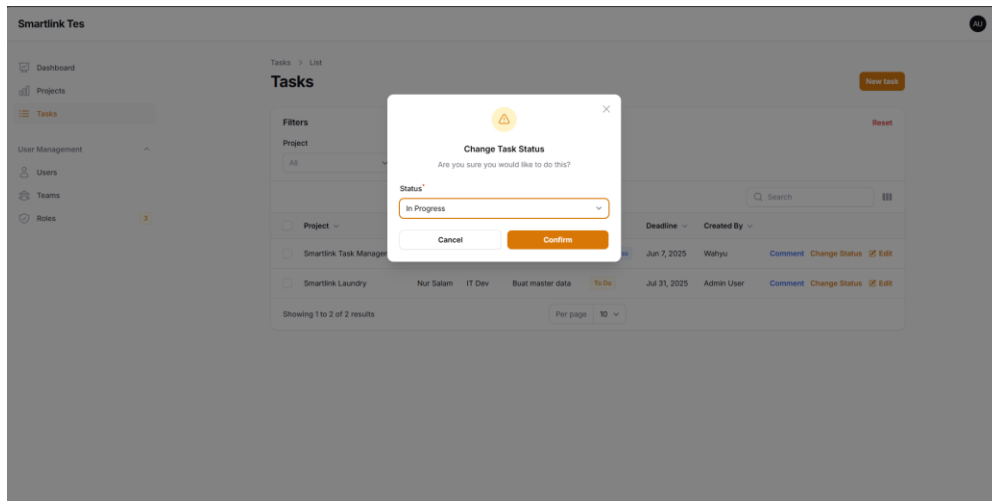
Smartlink Tes

AU

Dashboard
Projects
Tasks

User Management
Users
Teams
Roles 3

Tasks > List
Tasks

New task

Filters
Reset

Project
All

Search

| Project | | | | | Deadline | Created By | |
|---|---|---|---|---|---|---|---|
| Smartlink Task Manager | | | | | Jun 7, 2025 | Wahyu | Comment Change Status Edit |
| Smartlink Laundry | Nur Salam | IT Dev | Buat master data | To Do | Jul 31, 2025 | Admin User | Comment Change Status Edit |

Showing 1 to 2 of 2 results

Per page 10

Change Task Status
Are you sure you would like to do this?

Status*
In Progress

Cancel
Confirm